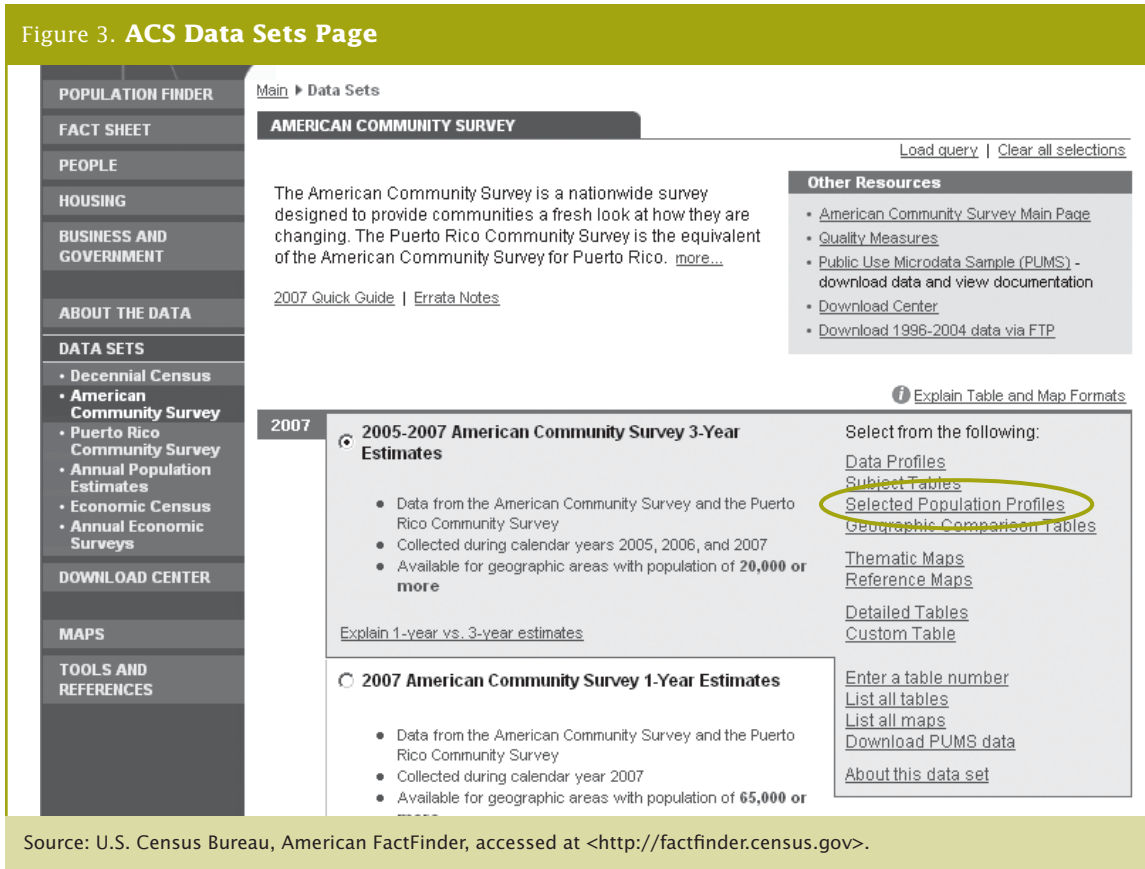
Figure 3. **ACS Data Sets Page**

POPULATION FINDER
FACT SHEET
PEOPLE
HOUSING
BUSINESS AND GOVERNMENT
ABOUT THE DATA
DATA SETS
• Decennial Census
• American Community Survey
• Puerto Rico Community Survey
• Annual Population Estimates
• Economic Census
• Annual Economic Surveys
DOWNLOAD CENTER
MAPS
TOOLS AND REFERENCES

Main ▶ Data Sets

AMERICAN COMMUNITY SURVEY

Load query | Clear all selections

The American Community Survey is a nationwide survey designed to provide communities a fresh look at how they are changing. The Puerto Rico Community Survey is the equivalent of the American Community Survey for Puerto Rico. more...

2007 Quick Guide | Errata Notes

Other Resources
• American Community Survey Main Page
• Quality Measures
• Public Use Microdata Sample (PUMS) - download data and view documentation
• Download Center
• Download 1996-2004 data via FTP

Explain Table and Map Formats

2007

2005-2007 American Community Survey 3-Year Estimates

• Data from the American Community Survey and the Puerto Rico Community Survey
• Collected during calendar years 2005, 2006, and 2007
• Available for geographic areas with population of **20,000 or more**

Explain 1-year vs. 3-year estimates

2007 American Community Survey 1-Year Estimates

• Data from the American Community Survey and the Puerto Rico Community Survey
• Collected during calendar year 2007
• Available for geographic areas with population of **65,000 or** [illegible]

Select from the following:
Data Profiles
Subject Tables
Selected Population Profiles
Geographic Comparison Tables
Thematic Maps
Reference Maps
Detailed Tables
Custom Table
Enter a table number
List all tables
List all maps
Download PUMS data
About this data set

Source: U.S. Census Bureau, American FactFinder, accessed at <http://factfinder.census.gov>.